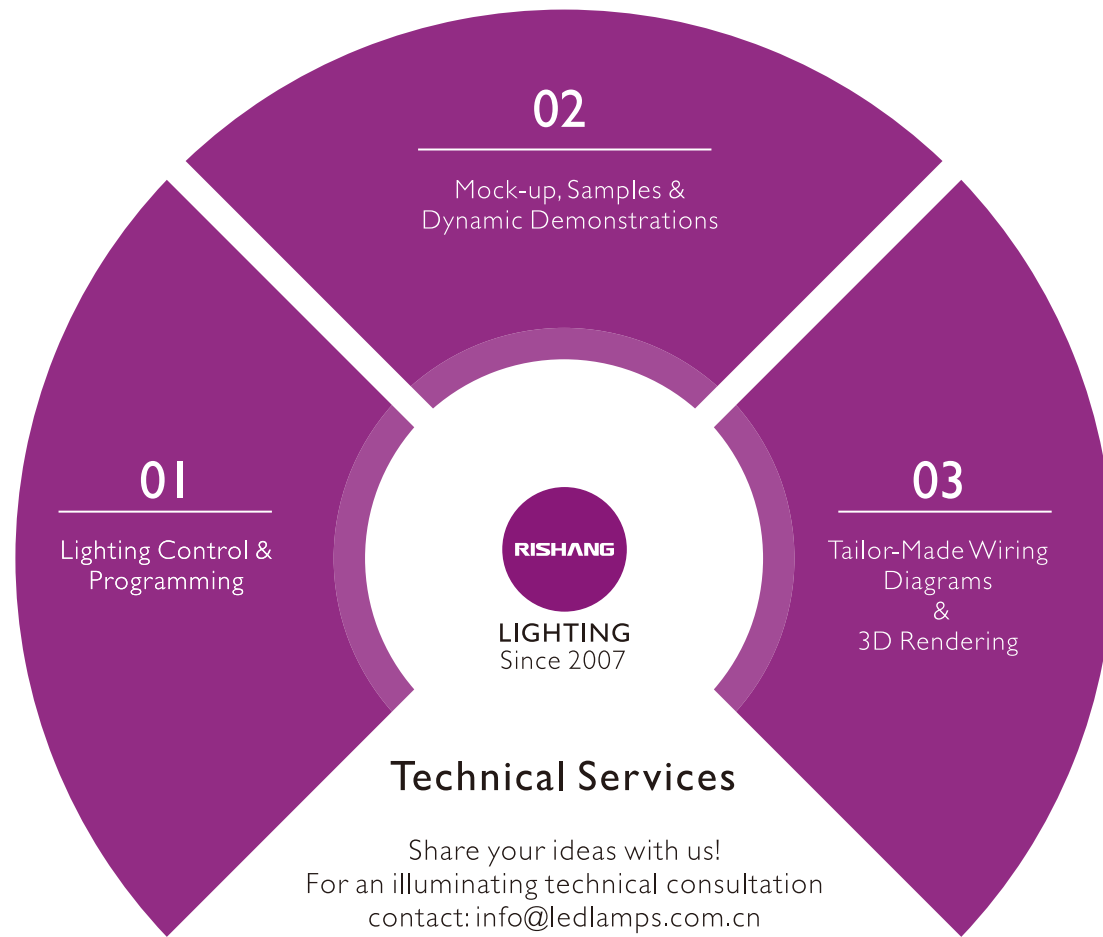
02

Mock-up, Samples & Dynamic Demonstrations

01

Lighting Control & Programming

RISHANG

LIGHTING
Since 2007

03

Tailor-Made Wiring Diagrams & 3D Rendering

Technical Services

Share your ideas with us!
For an illuminating technical consultation
contact: info@ledlamps.com.cn